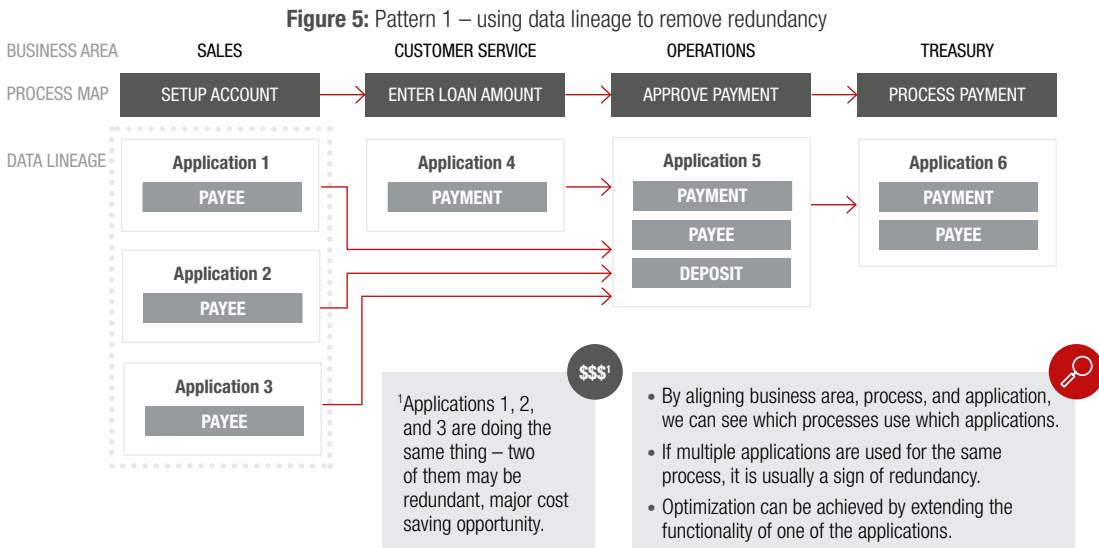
**Figure 5:** Pattern 1 – using data lineage to remove redundancy

BUSINESS AREA

SALES

CUSTOMER SERVICE

OPERATIONS

TREASURY

PROCESS MAP

SETUP ACCOUNT

ENTER LOAN AMOUNT

APPROVE PAYMENT

PROCESS PAYMENT

DATA LINEAGE

Application 1

PAYEE

Application 2

PAYEE

Application 3

PAYEE

Application 4

PAYMENT

Application 5

PAYMENT

PAYEE

DEPOSIT

Application 6

PAYMENT

PAYEE

$$$$^1$

$^1$Applications 1, 2, and 3 are doing the same thing – two of them may be redundant, major cost saving opportunity.

• By aligning business area, process, and application, we can see which processes use which applications.

• If multiple applications are used for the same process, it is usually a sign of redundancy.

• Optimization can be achieved by extending the functionality of one of the applications.